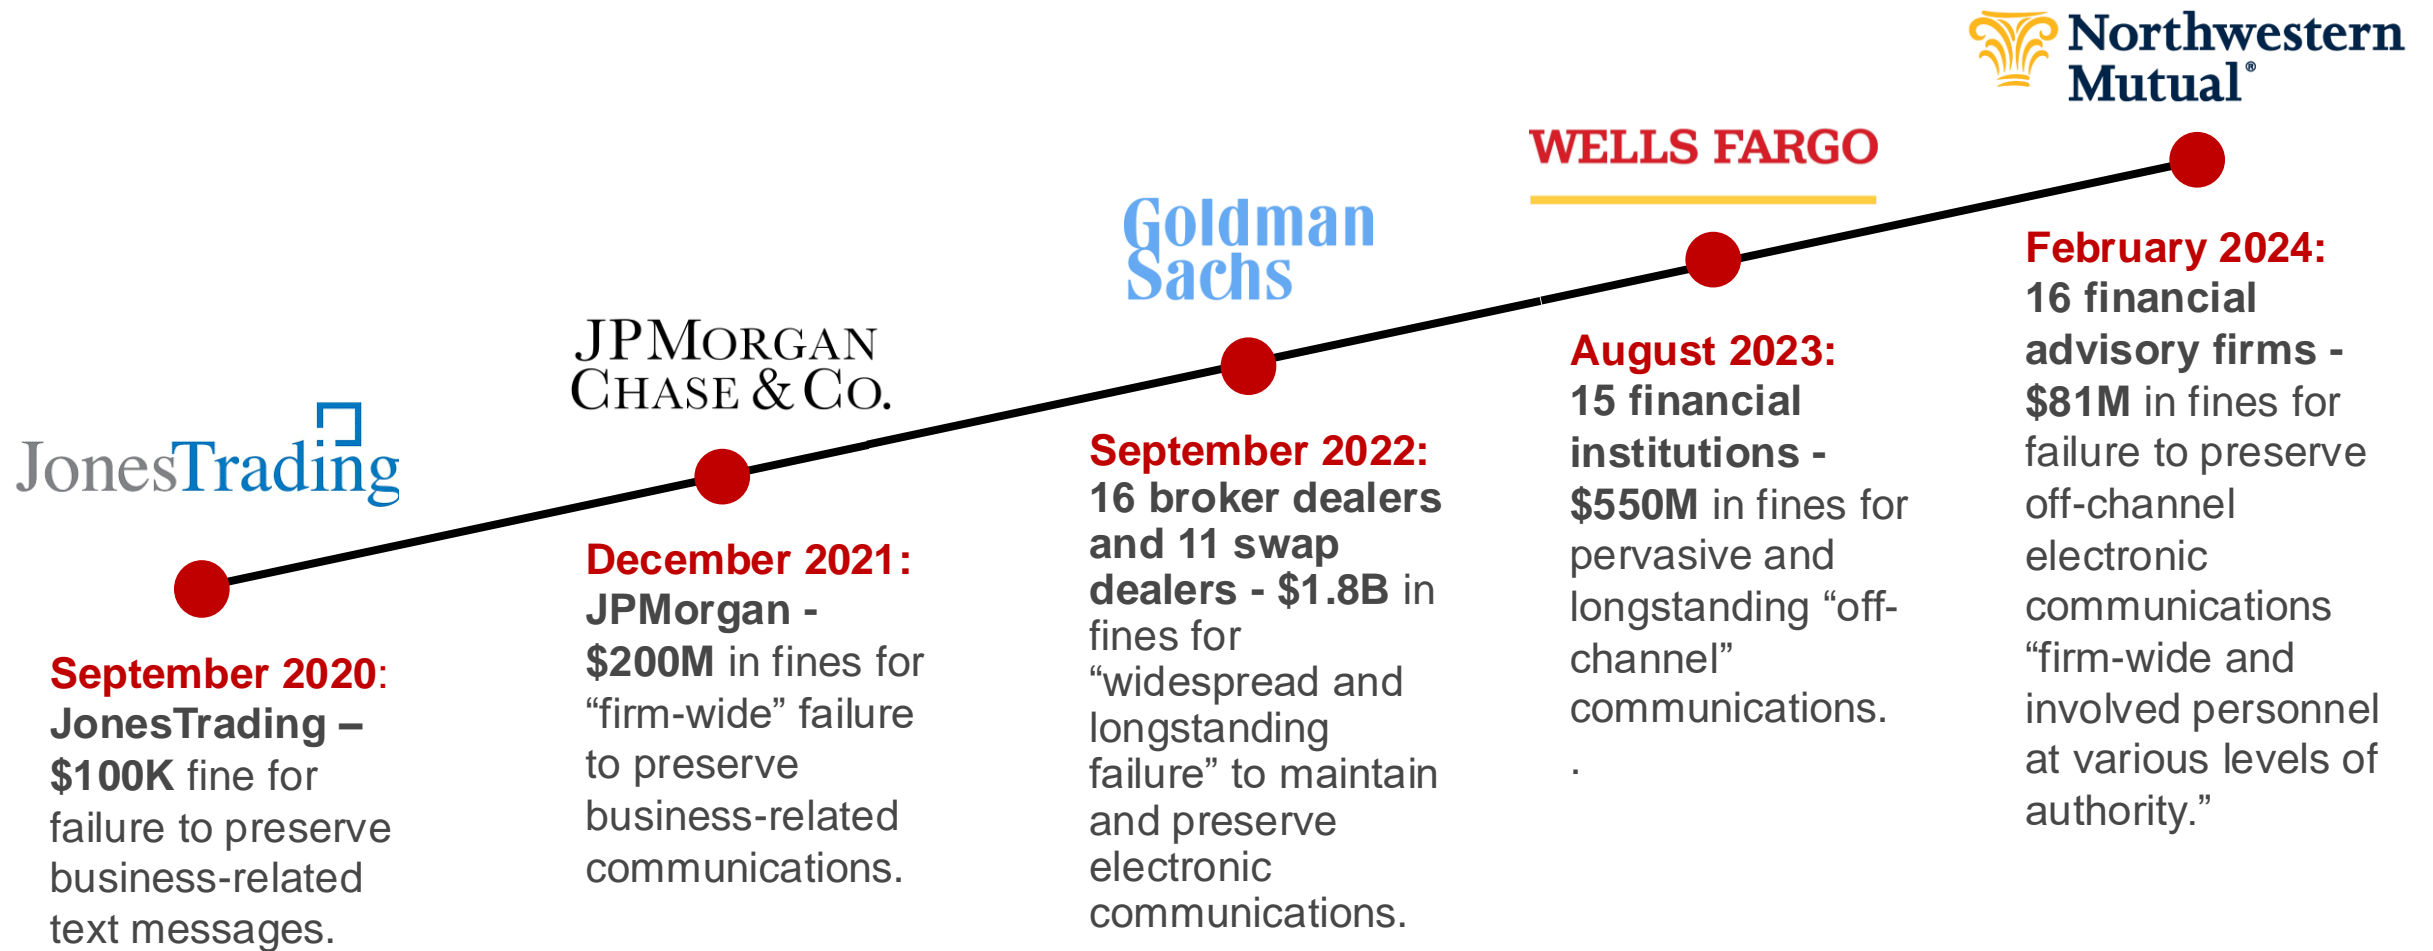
Northwestern Mutual®

WELLS FARGO

Goldman Sachs

JPMorgan Chase & Co.

JonesTrading

September 2020: JonesTrading – $100K fine for failure to preserve business-related text messages.

December 2021: JPMorgan - $200M in fines for “firm-wide” failure to preserve business-related communications.

September 2022: 16 broker dealers and 11 swap dealers - $1.8B in fines for “widespread and longstanding failure” to maintain and preserve electronic communications.

August 2023: 15 financial institutions - $550M in fines for pervasive and longstanding “off-channel” communications.
.

February 2024: 16 financial advisory firms - $81M in fines for failure to preserve off-channel electronic communications “firm-wide and involved personnel at various levels of authority.”